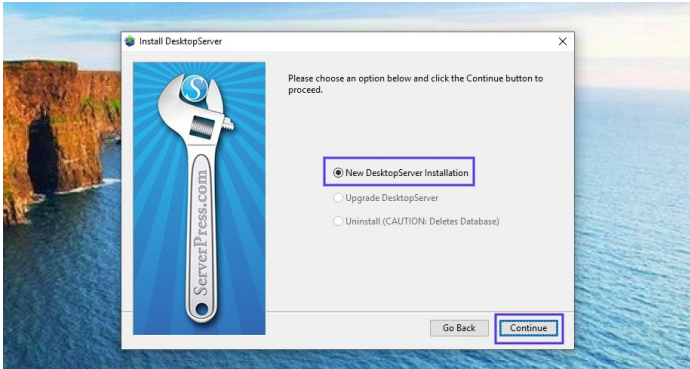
Install DesktopServer

S

ServerPress.com

Please choose an option below and click the Continue button to proceed.

New DesktopServer Installation

Upgrade DesktopServer

Uninstall (CAUTION: Deletes Database)

Go Back

Continue